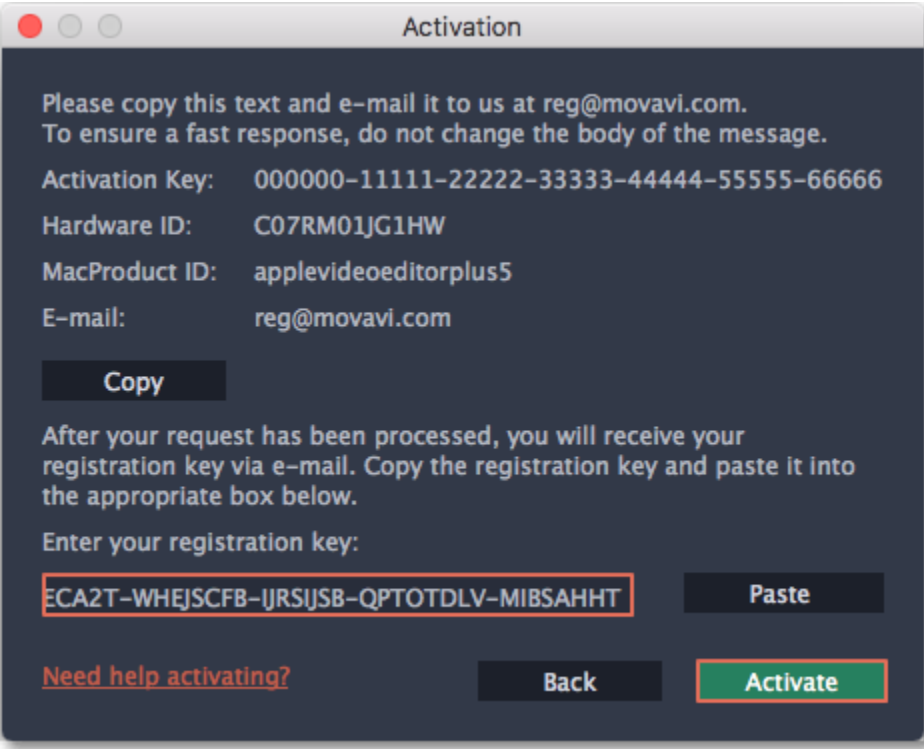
Activation

Please copy this text and e-mail it to us at reg@movavi.com.
To ensure a fast response, do not change the body of the message.

Activation Key: 000000-11111-22222-33333-44444-55555-66666

Hardware ID: C07RM01JG1HW

MacProduct ID: applevideoeditorplus5

E-mail: reg@movavi.com

Copy

After your request has been processed, you will receive your registration key via e-mail. Copy the registration key and paste it into the appropriate box below.

Enter your registration key:

ECA2T-WHEJSCFB-IJRSIJSB-QPTOTDLV-MIBSAHHT

Paste

Need help activating?

Back

Activate